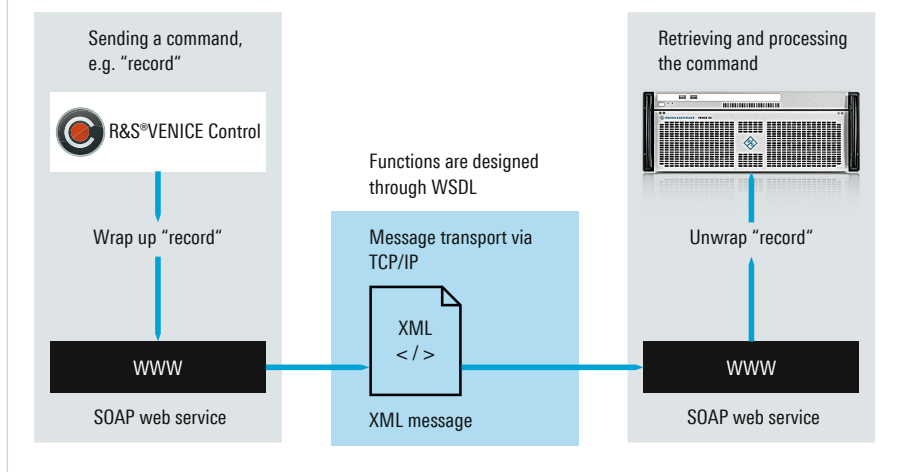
Sending a command, e.g. "record"

R&S®VENICE Control

Wrap up "record"

WWW

SOAP web service

Functions are designed through WSDL

Message transport via TCP/IP

XML
< / >

XML message

Retrieving and processing the command

Unwrap "record"

WWW

SOAP web service